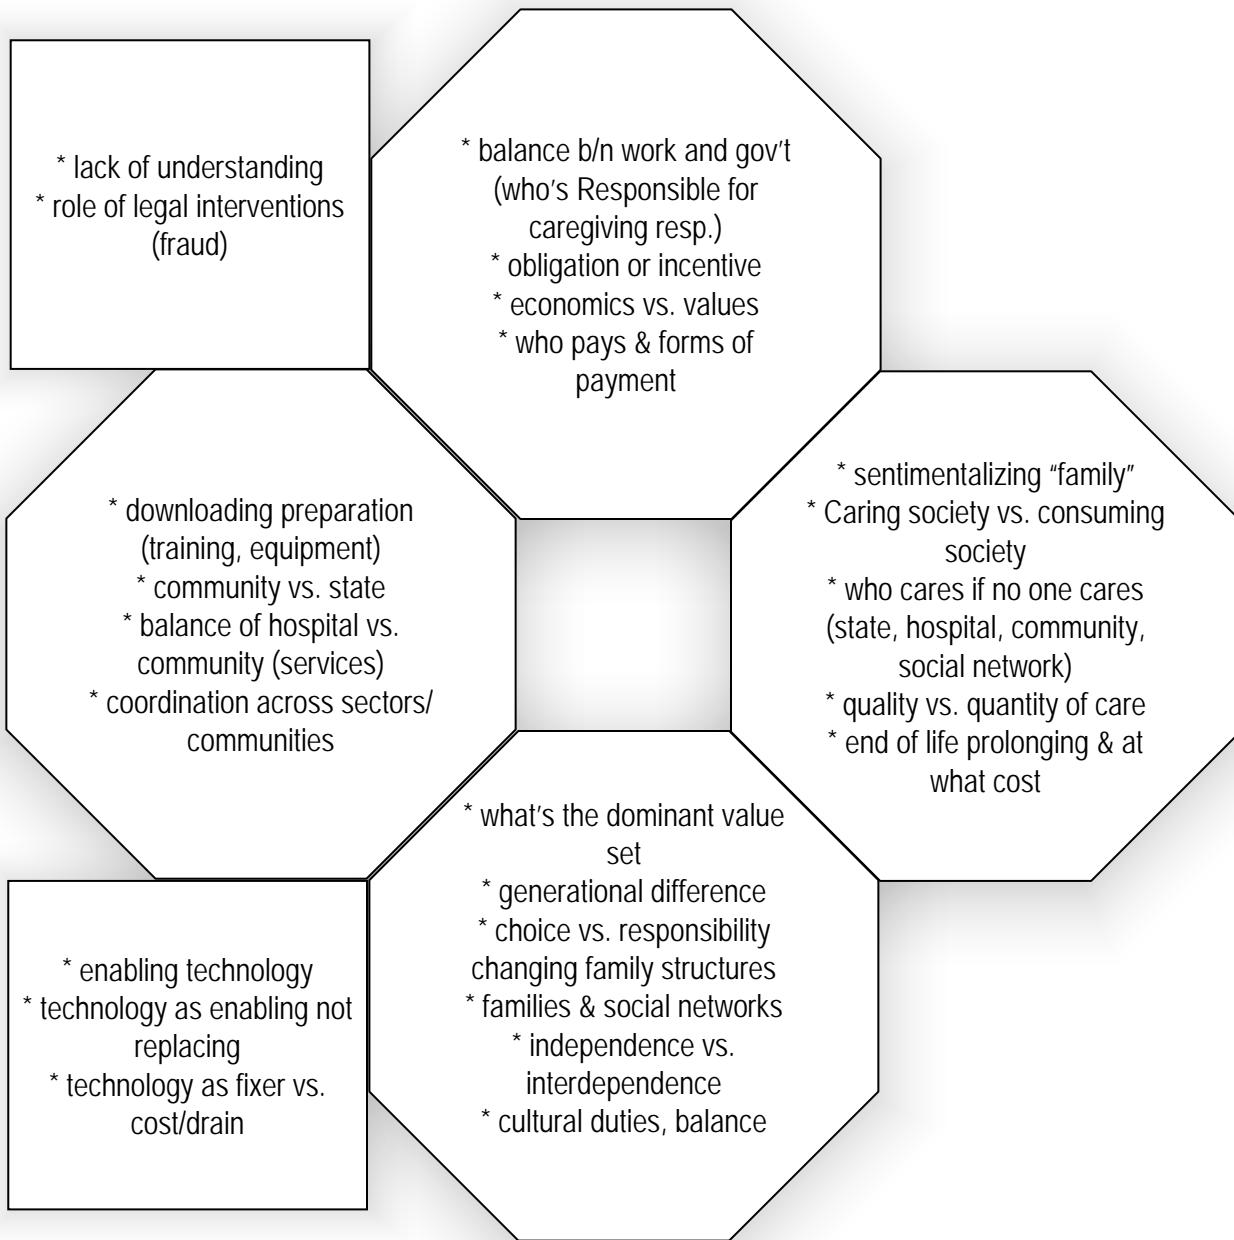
* lack of understanding
* role of legal interventions (fraud)

* balance b/n work and gov't (who's Responsible for caregiving resp.)
* obligation or incentive
* economics vs. values
* who pays & forms of payment

* downloading preparation (training, equipment)
* community vs. state
* balance of hospital vs. community (services)
* coordination across sectors/ communities

* sentimentalizing "family"
* Caring society vs. consuming society
* who cares if no one cares (state, hospital, community, social network)
* quality vs. quantity of care
* end of life prolonging & at what cost

* what's the dominant value set
* generational difference
* choice vs. responsibility changing family structures
* families & social networks
* independence vs. interdependence
* cultural duties, balance

* enabling technology
* technology as enabling not replacing
* technology as fixer vs. cost/drain